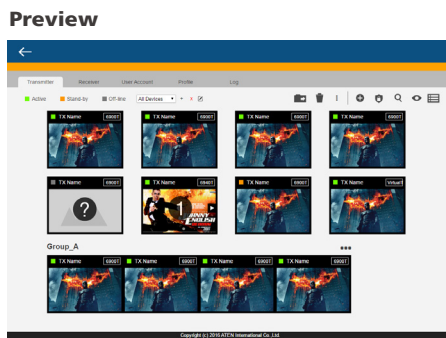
Preview

←

Transmitter Receiver User Account Profile Log

Active Stand-by Off-line All Devices

TX Name 6900T

TX Name 6900T

TX Name 6900T

TX Name 6900T

TX Name 6900T

?

TX Name 6900T

1

JOHNNY ENGLISH

TX Name 6900T

TX Name Virtual

Group_A

•••

TX Name 6900T

TX Name 6900T

TX Name 6900T

TX Name 6900T

Copyright (c) 2016 ATEN International Co., Ltd.